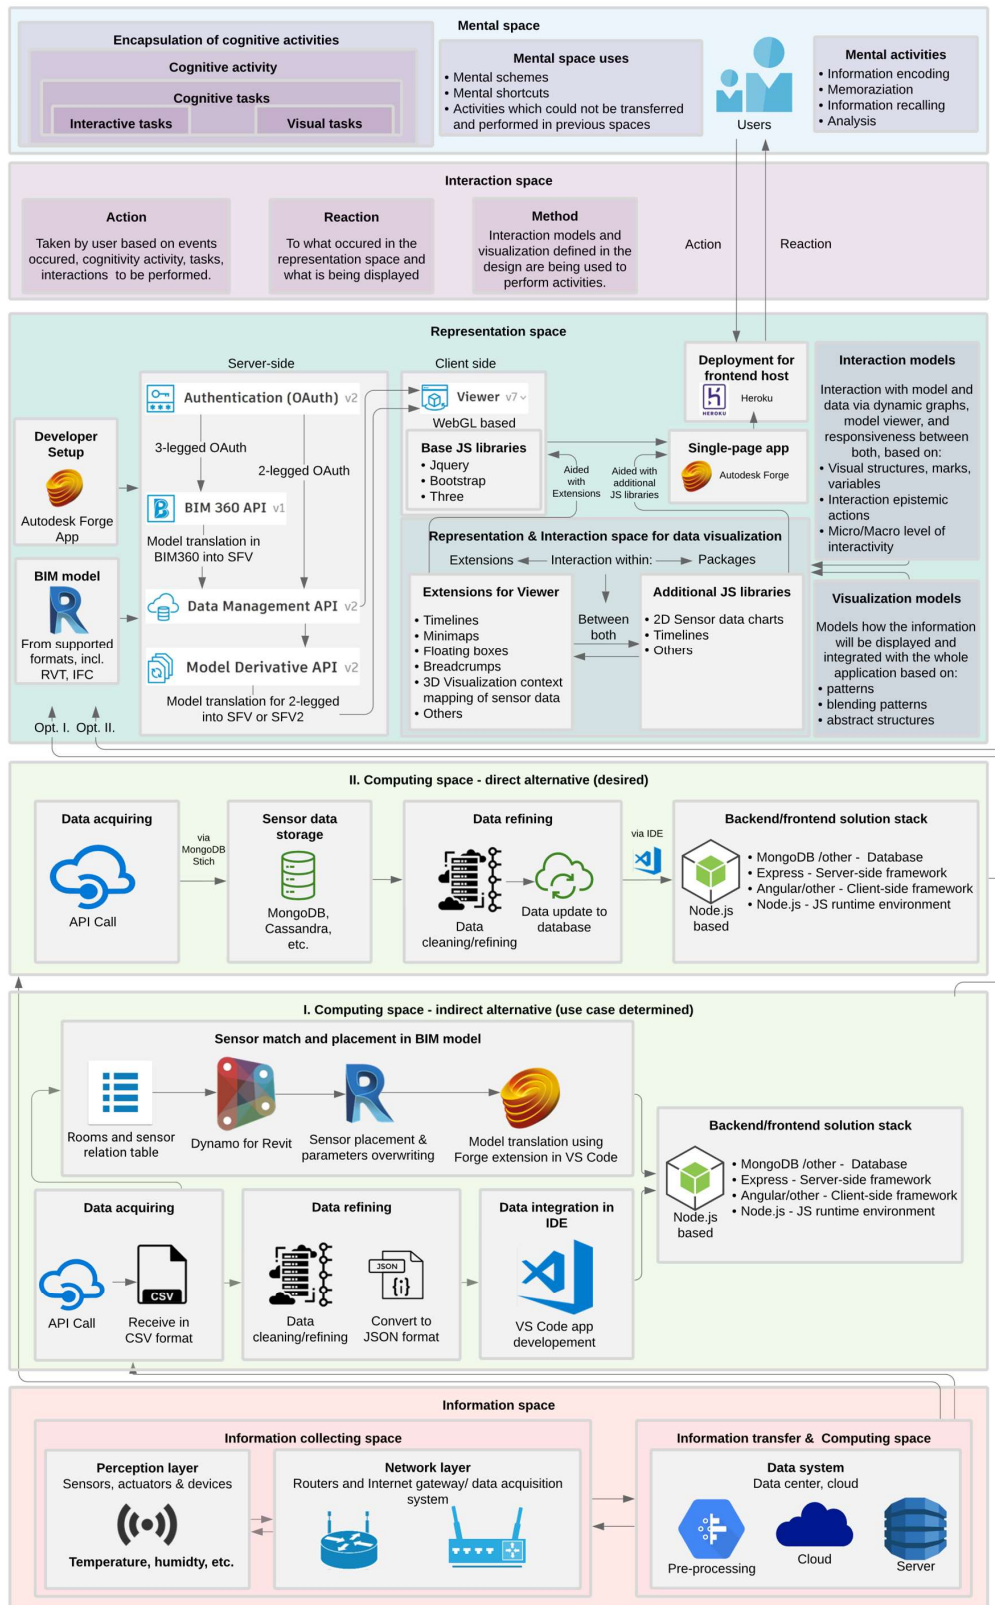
Mental space

Encapsulation of cognitive activities

Cognitive activity

Cognitive tasks

Interactive tasks

Visual tasks

Mental space uses
• Mental schemes
• Mental shortcuts
• Activities which could not be transferred and performed in previous spaces

Users

Mental activities
• Information encoding
• Memorazation
• Information recalling
• Analysis

Interaction space

Action
Taken by user based on events occured, cognitivity activity, tasks, interactions to be performed.

Reaction
To what occured in the representation space and what is being displayed

Method
Interaction models and visualization defined in the design are being used to perform activities.

Action

Reaction

Representation space

Server-side

Client side

Developer Setup
Autodesk Forge App

BIM model
From supported formats, incl. RVT, IFC

Authentication (OAuth) v2

3-legged OAuth

2-legged OAuth

BIM 360 API v1

Model translation in BIM360 into SFV

Data Management API v2

Model Derivative API v2

Model translation for 2-legged into SFV or SFV2

Opt. I. Opt. II.

Viewer v7

WebGL based

Base JS libraries
• Jquery
• Bootstrap
• Three

Aided with Extensions

Aided with additional JS libraries

Deployment for frontend host
Heroku

Single-page app
Autodesk Forge

Representation & Interaction space for data visualization

Extensions Interaction within: Packages

Extensions for Viewer
• Timelines
• Minimaps
• Floating boxes
• Breadcrumps
• 3D Visualization context mapping of sensor data
• Others

Between both

Additional JS libraries
• 2D Sensor data charts
• Timelines
• Others

Interaction models
Interaction with model and data via dynamic graphs, model viewer, and responsiveness between both, based on:
• Visual structures, marks, variables
• Interaction epistemic actions
• Micro/Macro level of interactivity

Visualization models
Models how the information will be displayed and integrated with the whole application based on:
• patterns
• blending patterns
• abstract structures

II. Computing space - direct alternative (desired)

Data acquiring
API Call

via MongoDB Stich

Sensor data storage
MongoDB, Cassandra, etc.

Data refining
Data cleaning/refining
Data update to database

via IDE

Backend/frontend solution stack
Node.js based
• MongoDB /other - Database
• Express - Server-side framework
• Angular/other - Client-side framework
• Node.js - JS runtime environment

I. Computing space - indirect alternative (use case determined)

Sensor match and placement in BIM model

Rooms and sensor relation table

Dynamo for Revit

Sensor placement & parameters overwriting

Model translation using Forge extension in VS Code

Backend/frontend solution stack
Node.js based
• MongoDB /other - Database
• Express - Server-side framework
• Angular/other - Client-side framework
• Node.js - JS runtime environment

Data acquiring
API Call
CSV
Receive in CSV format

Data refining
Data cleaning/refining
JSON
Convert to JSON format

Data integration in IDE
VS Code app developement

Information space

Information collecting space

Perception layer
Sensors, actuators & devices
Temperature, humidty, etc.

Network layer
Routers and Internet gateway/ data acquisition system

Information transfer & Computing space

Data system
Data center, cloud

Pre-processing

Cloud

Server